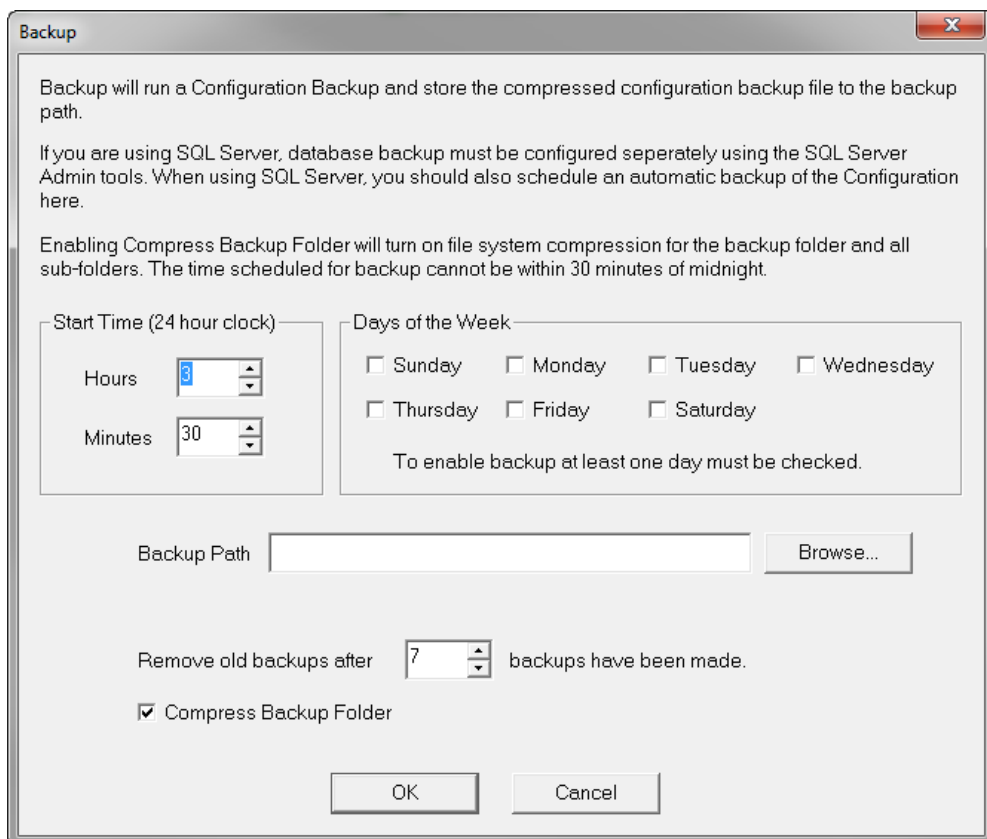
Backup

Backup will run a Configuration Backup and store the compressed configuration backup file to the backup path.

If you are using SQL Server, database backup must be configured seperately using the SQL Server Admin tools. When using SQL Server, you should also schedule an automatic backup of the Configuration here.

Enabling Compress Backup Folder will turn on file system compression for the backup folder and all sub-folders. The time scheduled for backup cannot be within 30 minutes of midnight.

Start Time (24 hour clock)

Hours 3

Minutes 30

Days of the Week

Sunday Monday Tuesday Wednesday

Thursday Friday Saturday

To enable backup at least one day must be checked.

Backup Path

Browse...

Remove old backups after 7 backups have been made.

Compress Backup Folder

OK Cancel